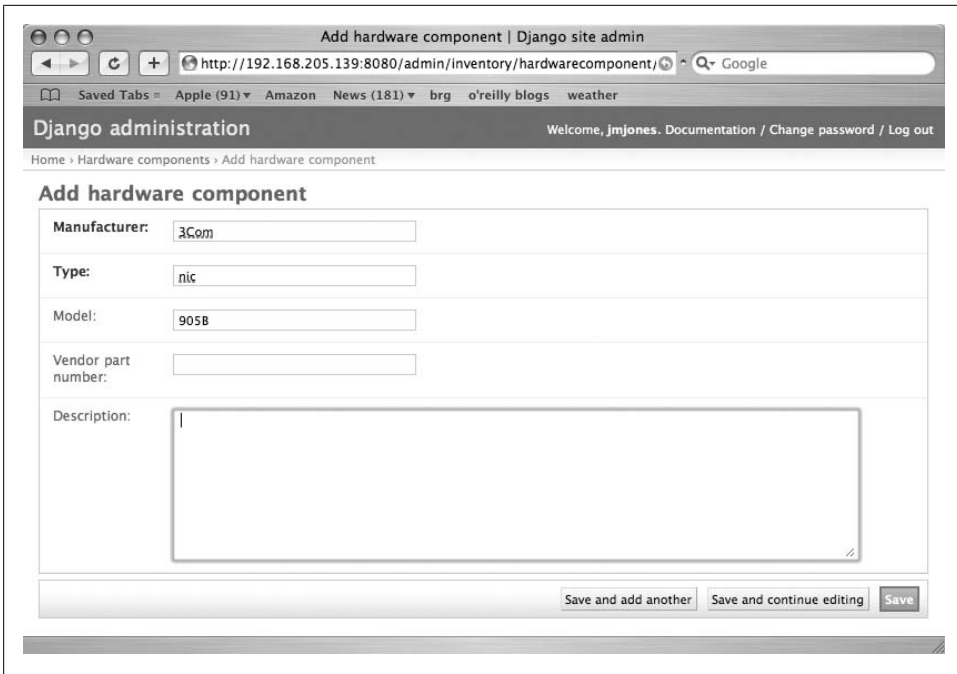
Add hardware component | Django site admin

http://192.168.205.139:8080/admin/inventory/hardwarecomponent/

Google

Saved Tabs Apple (91) Amazon News (181) brg o'reilly blogs weather

Django administration

Welcome, jmjones. Documentation / Change password / Log out

Home › Hardware components › Add hardware component

Add hardware component

Manufacturer: 3Com

Type: nic

Model: 905B

Vendor part number:

Description:

Save and add another Save and continue editing Save